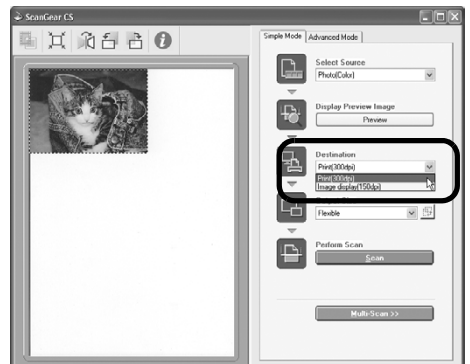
ScanGear CS

Simple Mode | Advanced Mode

Select Source
Photo(Color)

Display Preview Image
Preview

Destination
Print(300dpi)
Print(300dpi)
Image display(150dpi)

Flexible

Perform Scan
Scan

Multi-Scan >>